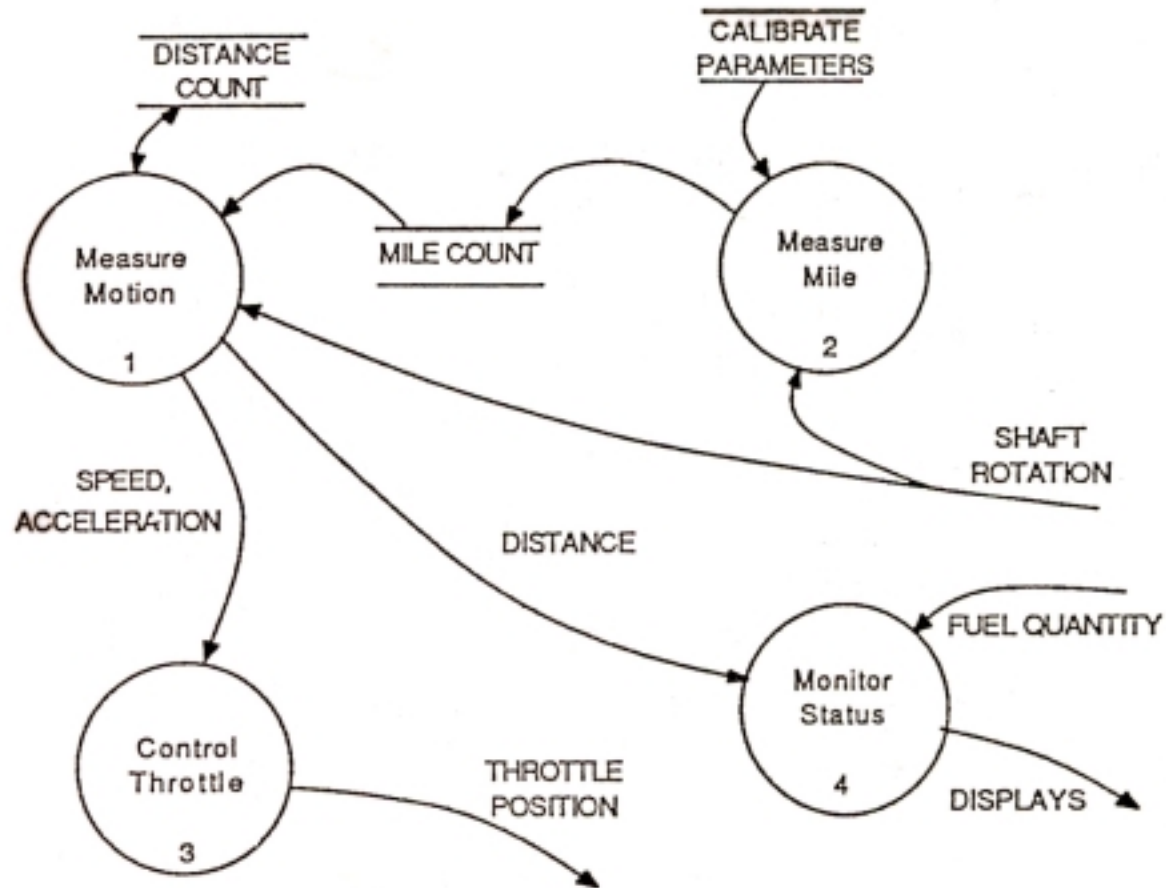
DISTANCE COUNT

CALIBRATE PARAMETERS

Measure Motion
1

MILE COUNT

Measure Mile
2

SHAFT ROTATION

SPEED, ACCELERATION

DISTANCE

FUEL QUANTITY

Monitor Status
4

Control Throttle
3

THROTTLE POSITION

DISPLAYS